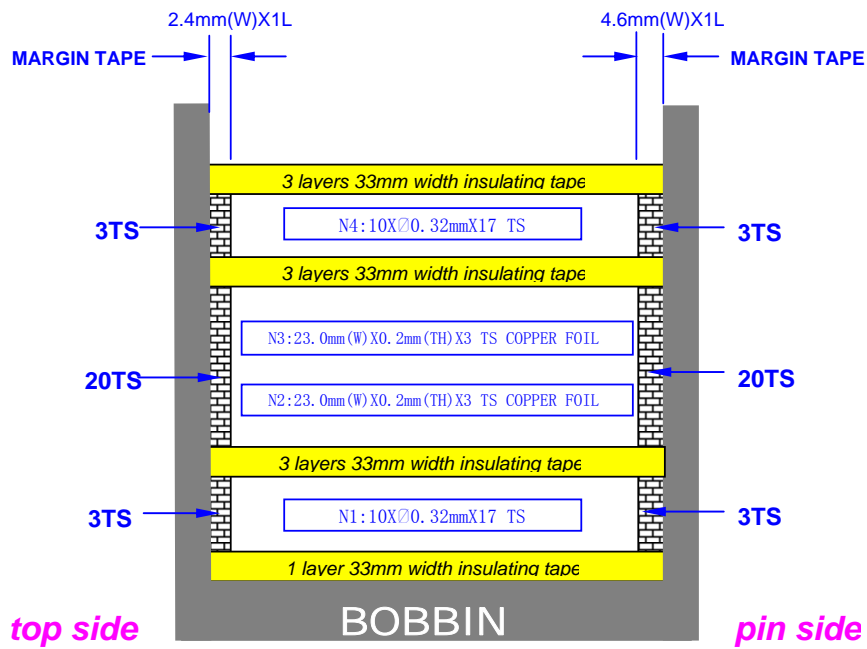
2.4mm(W)X1L

4.6mm(W)X1L

MARGIN TAPE

MARGIN TAPE

3 layers 33mm width insulating tape

3TS

N4:10X∅0.32mmX17 TS

3TS

3 layers 33mm width insulating tape

N3:23.0mm(W)X0.2mm(TH)X3 TS COPPER FOIL

20TS

20TS

N2:23.0mm(W)X0.2mm(TH)X3 TS COPPER FOIL

3 layers 33mm width insulating tape

3TS

N1:10X∅0.32mmX17 TS

3TS

1 layer 33mm width insulating tape

top side

BOBBIN

pin side